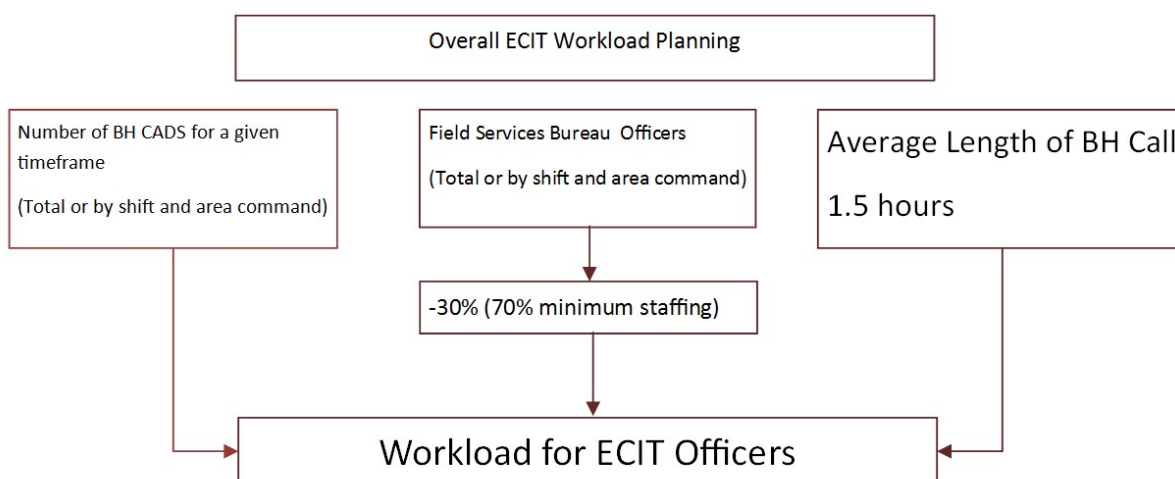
Overall ECIT Workload Planning

Number of BH CADS for a given timeframe

(Total or by shift and area command)

Field Services Bureau Officers

(Total or by shift and area command)

Average Length of BH Call

1.5 hours

-30% (70% minimum staffing)

Workload for ECIT Officers